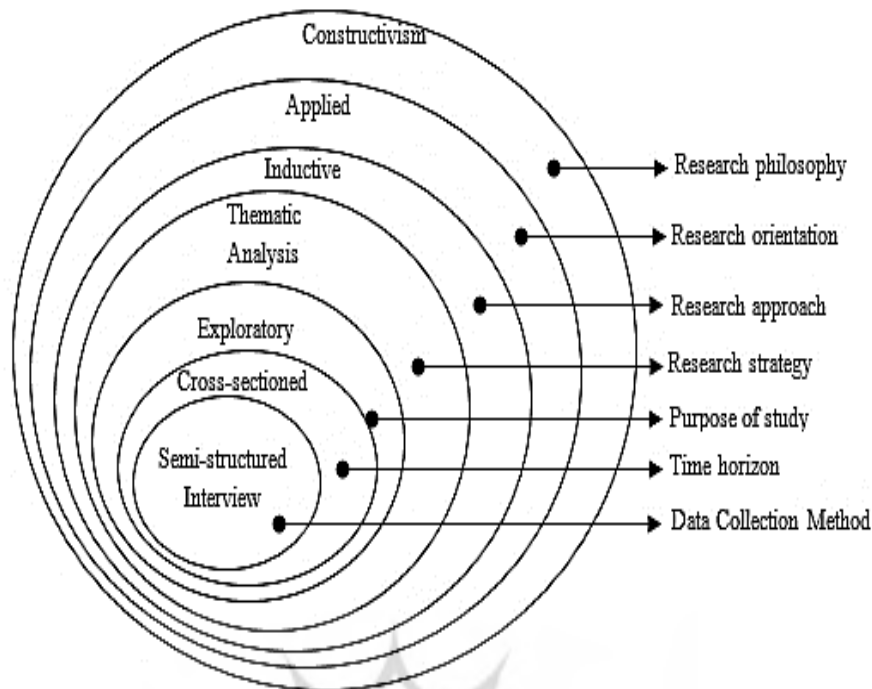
Constructivism

Applied

Inductive

Thematic Analysis

Exploratory

Cross-sectioned

Semi-structured Interview

Research philosophy

Research orientation

Research approach

Research strategy

Purpose of study

Time horizon

Data Collection Method